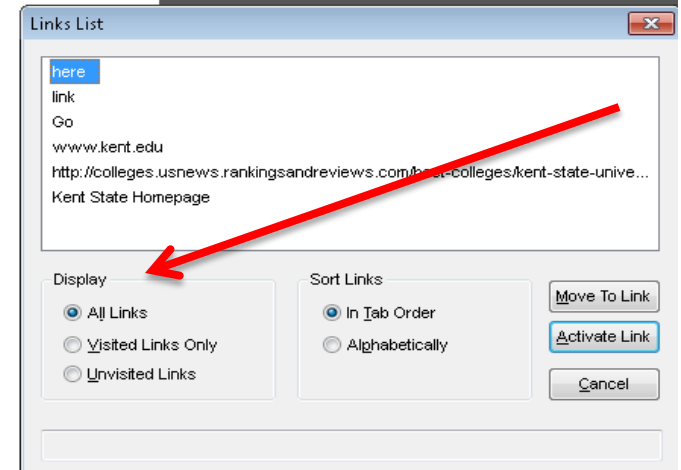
Links List

here
link
Go
www.kent.edu
http://colleges.usnews.rankingsandreviews.com/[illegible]-colleges/kent-state-unive...
Kent State Homepage

Display
All Links
Visited Links Only
Unvisited Links

Sort Links
In Tab Order
Alphabetically

Move To Link
Activate Link
Cancel